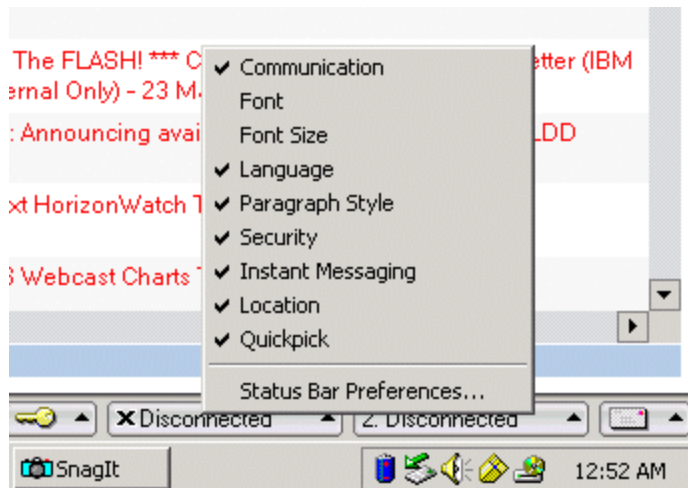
The FLASH! *** C

ernal Only) - 23 M

: Announcing avai

xt HorizonWatch T

S Webcast Charts T

etter (IBM

LDD

✔ Communication
Font
Font Size
✔ Language
✔ Paragraph Style
✔ Security
✔ Instant Messaging
✔ Location
✔ Quickpick

Status Bar Preferences...

Disconnected

2. Disconnected

SnagIt

12:52 AM